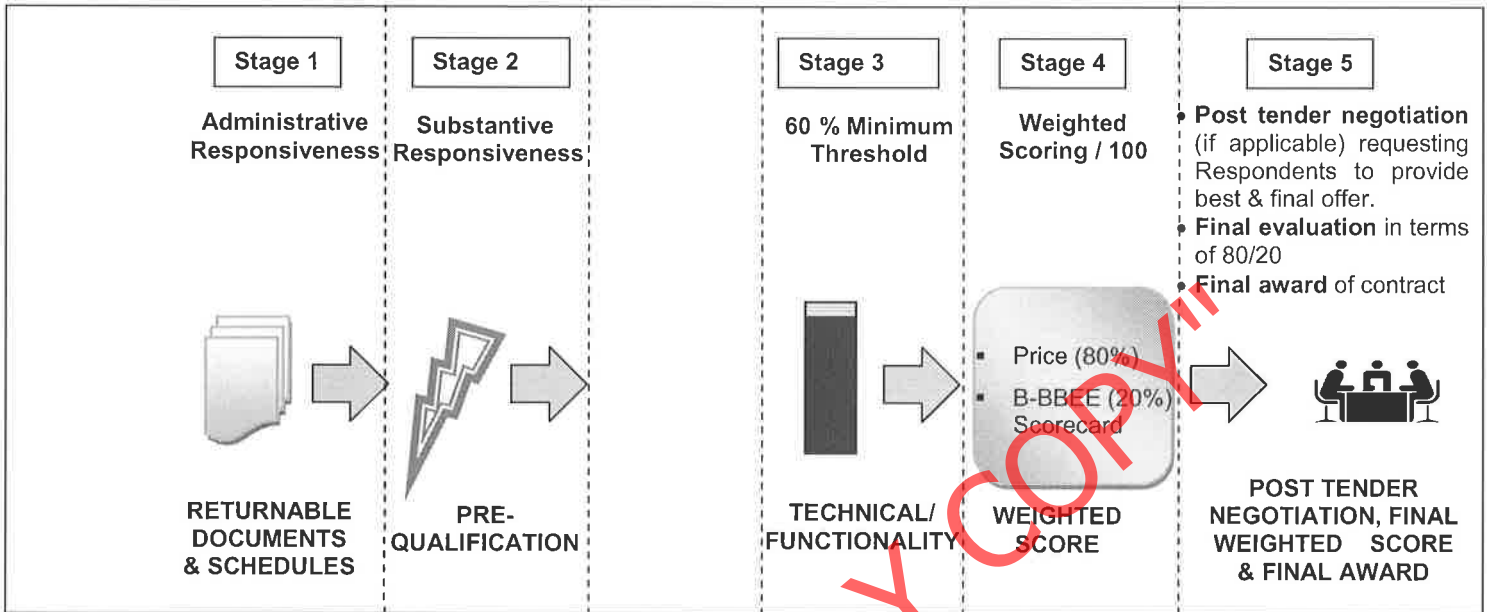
Stage 1

Administrative Responsiveness

Stage 2

Substantive Responsiveness

Stage 3

60 % Minimum Threshold

Stage 4

Weighted Scoring / 100

Stage 5

- **Post tender negotiation** (if applicable) requesting Respondents to provide best & final offer.
- **Final evaluation** in terms of 80/20
- **Final award** of contract

RETURNABLE DOCUMENTS & SCHEDULES

PRE-QUALIFICATION

TECHNICAL/ FUNCTIONALITY

- Price (80%)
- B-BBEE (20%) Scorecard

WEIGHTED SCORE

POST TENDER NEGOTIATION, FINAL WEIGHTED SCORE & FINAL AWARD

Y COPY